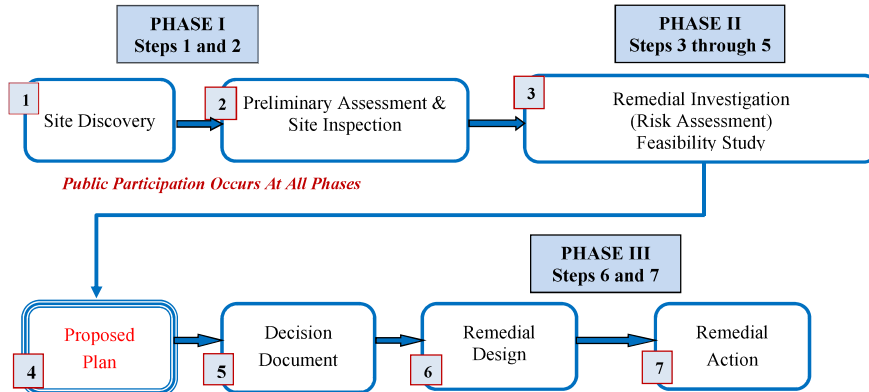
PHASE I
Steps 1 and 2

PHASE II
Steps 3 through 5

1 Site Discovery

2 Preliminary Assessment & Site Inspection

3 Remedial Investigation (Risk Assessment) Feasibility Study

Public Participation Occurs At All Phases

PHASE III
Steps 6 and 7

4 Proposed Plan

5 Decision Document

6 Remedial Design

7 Remedial Action